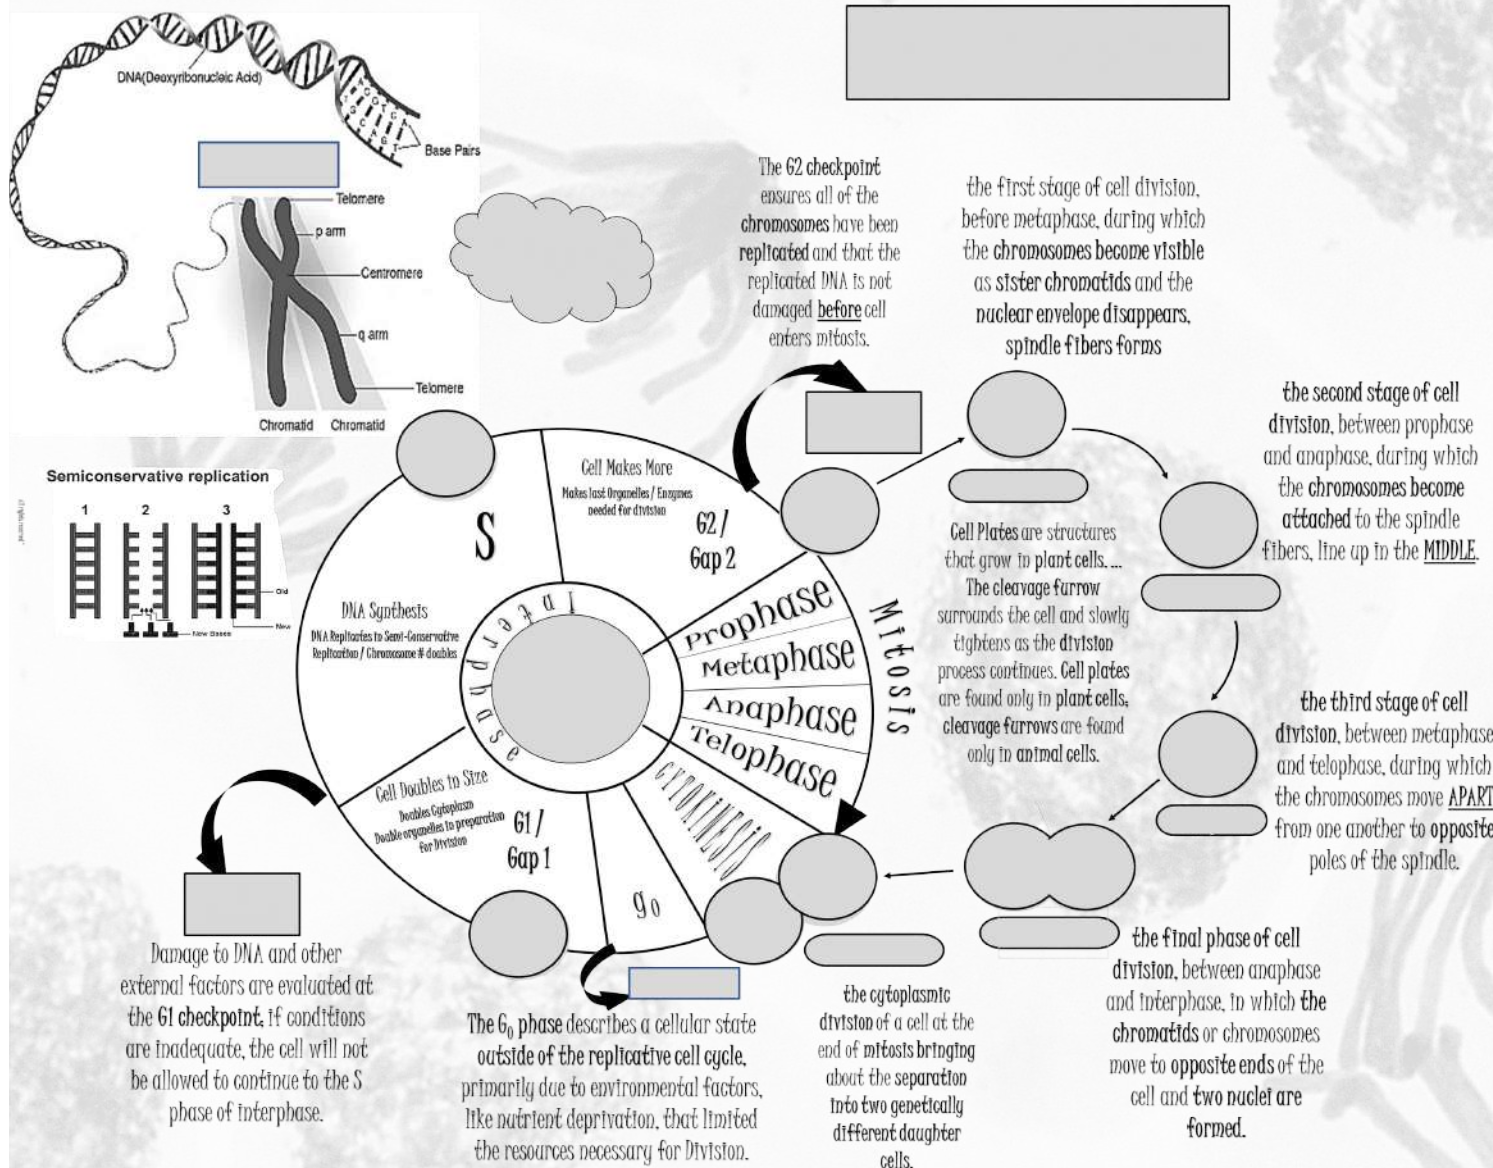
DNA(Deoxyribonucleic Acid)

Base Pairs

Telomere

p arm

Centromere

q arm

Telomere

Chromatid Chromatid

Semiconservative replication

1 2 3

Old

New

New Bases

The G2 checkpoint ensures all of the chromosomes have been replicated and that the replicated DNA is not damaged before cell enters mitosis.

the first stage of cell division, before metaphase, during which the chromosomes become visible as sister chromatids and the nuclear envelope disappears, spindle fibers forms

the second stage of cell division, between prophase and anaphase, during which the chromosomes become attached to the spindle fibers, line up in the MIDDLE.

Cell Makes More

Makes last Organelles / Enzymes needed for division

G2 / Gap 2

S

DNA Synthesis

DNA Replicates to Semi-Conservative Replication / Chromosome # doubles

Interphase

Prophase

Metaphase

Anaphase

Telophase

Mitosis

CYTOKINESIS

Cell Doubles in Size

Doubles Cytoplasm Double organelles to preparation for Division

G1 / Gap 1

$g_0$

Cell Plates are structures that grow in plant cells. ... The cleavage furrow surrounds the cell and slowly tightens as the division process continues. Cell plates are found only in plant cells, cleavage furrows are found only in animal cells.

the third stage of cell division, between metaphase and telophase, during which the chromosomes move APART from one another to opposite poles of the spindle.

Damage to DNA and other external factors are evaluated at the G1 checkpoint, if conditions are inadequate, the cell will not be allowed to continue to the S phase of interphase.

The $G_0$ phase describes a cellular state outside of the replicative cell cycle, primarily due to environmental factors, like nutrient deprivation, that limited the resources necessary for Division.

the cytoplasmic division of a cell at the end of mitosis bringing about the separation into two genetically different daughter cells.

the final phase of cell division, between anaphase and interphase, in which the chromatids or chromosomes move to opposite ends of the cell and two nuclei are formed.